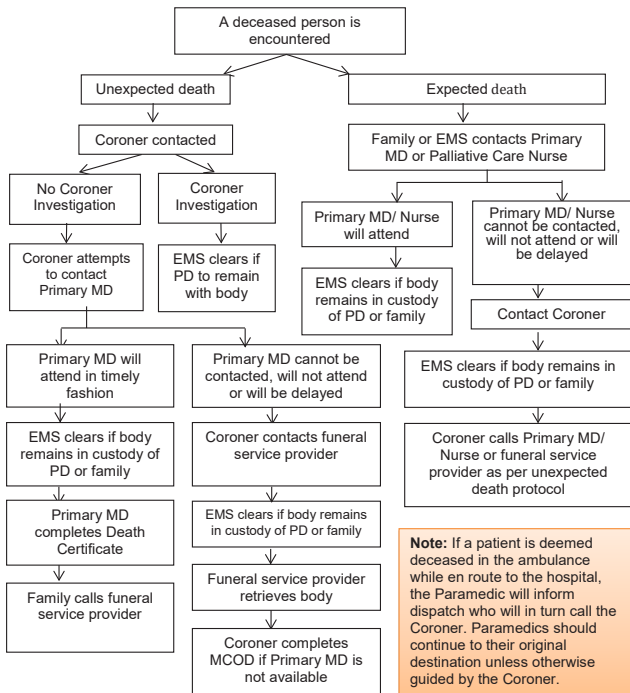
A deceased person is encountered

Unexpected death

Expected death

Coroner contacted

Family or EMS contacts Primary MD or Palliative Care Nurse

No Coroner Investigation

Coroner Investigation

Primary MD/ Nurse will attend

Primary MD/ Nurse cannot be contacted, will not attend or will be delayed

Coroner attempts to contact Primary MD

EMS clears if PD to remain with body

EMS clears if body remains in custody of PD or family

Contact Coroner

Primary MD will attend in timely fashion

Primary MD cannot be contacted, will not attend or will be delayed

EMS clears if body remains in custody of PD or family

EMS clears if body remains in custody of PD or family

Coroner contacts funeral service provider

Coroner calls Primary MD/ Nurse or funeral service provider as per unexpected death protocol

Primary MD completes Death Certificate

EMS clears if body remains in custody of PD or family

Family calls funeral service provider

Funeral service provider retrieves body

Coroner completes MCOD if Primary MD is not available

**Note:** If a patient is deemed deceased in the ambulance while en route to the hospital, the Paramedic will inform dispatch who will in turn call the Coroner. Paramedics should continue to their original destination unless otherwise guided by the Coroner.